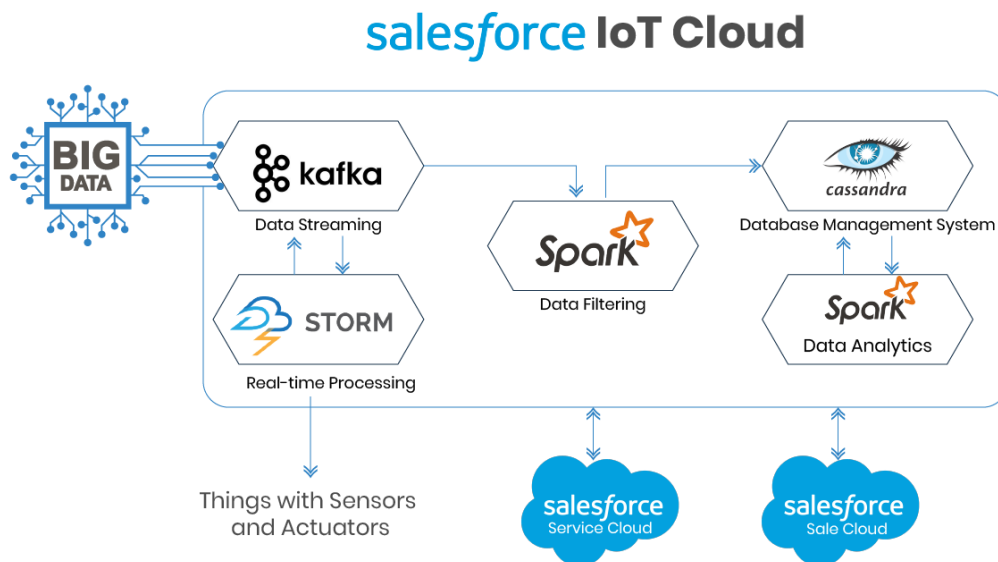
salesforce IoT Cloud

BIG DATA

kafka

Data Streaming

STORM

Real-time Processing

Spark

Data Filtering

cassandra

Database Management System

Spark

Data Analytics

Things with Sensors and Actuators

salesforce
Service Cloud

salesforce
Sale Cloud